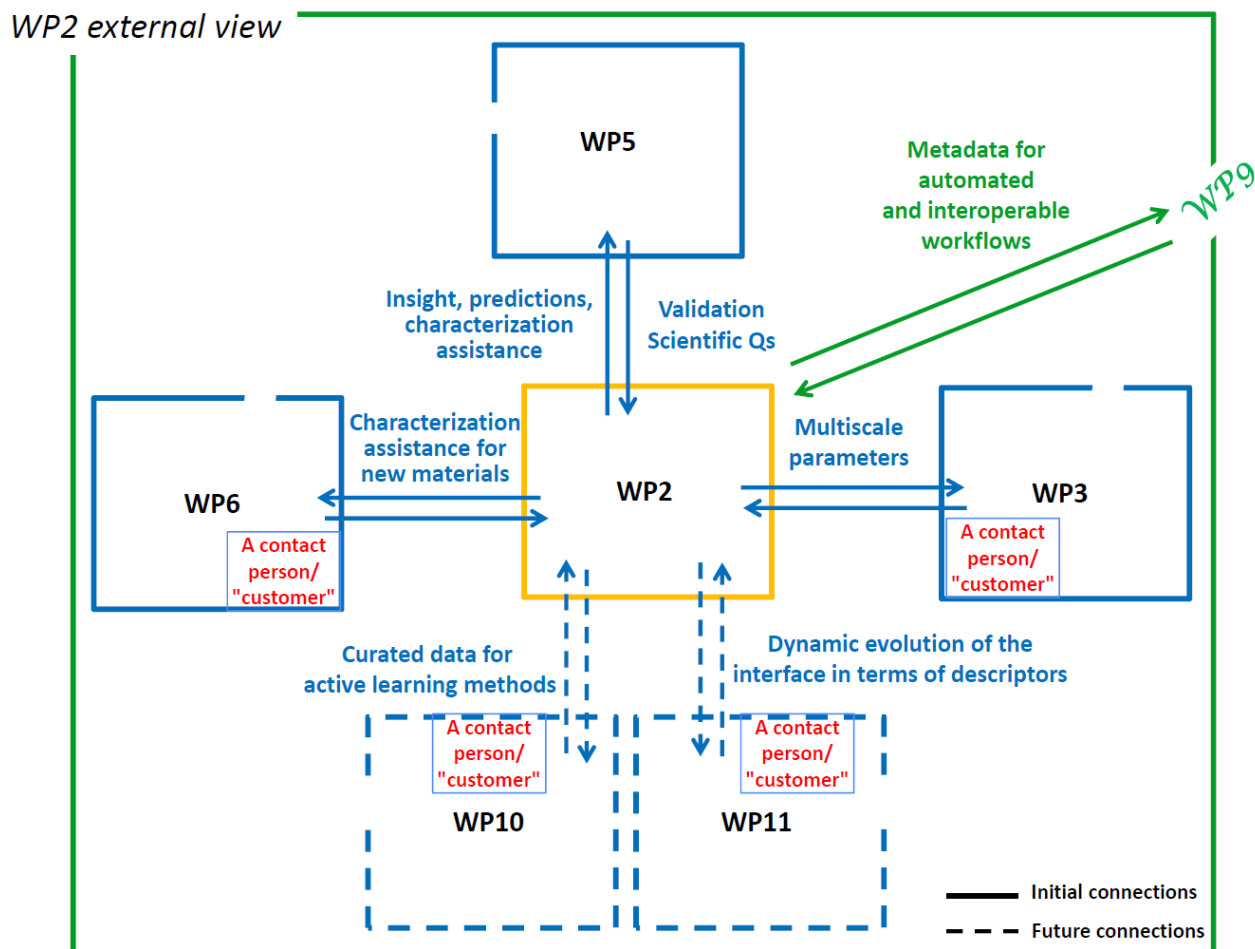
WP2 external view

WP5

Metadata for automated and interoperable workflows

WP9

Insight, predictions, characterization assistance

Validation Scientific Qs

Characterization assistance for new materials

WP6

A contact person/ "customer"

WP2

Multiscale parameters

WP3

A contact person/ "customer"

Curated data for active learning methods

Dynamic evolution of the interface in terms of descriptors

A contact person/ "customer"

A contact person/ "customer"

WP10

WP11

Initial connections

Future connections